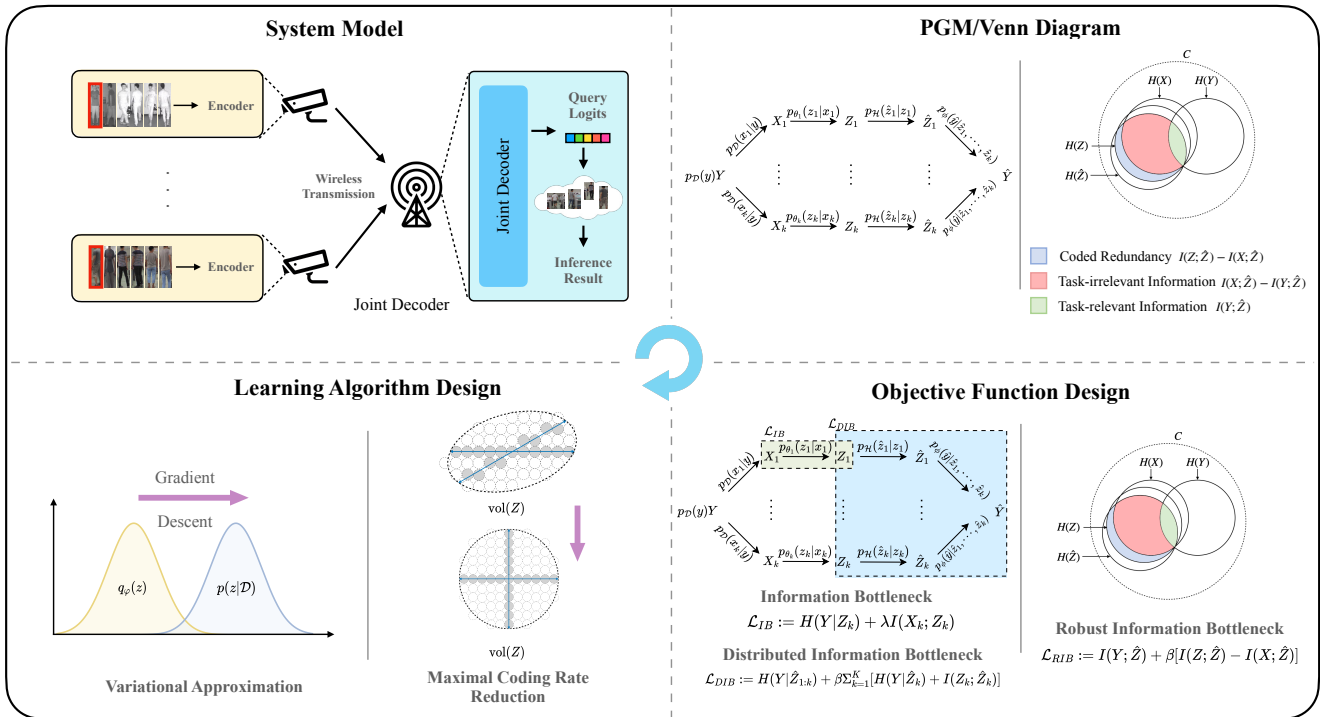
System Model

Encoder

Encoder

Wireless Transmission

Joint Decoder

Query Logits

Inference Result

Joint Decoder

PGM/Venn Diagram

$p_{\mathcal{D}}(y)Y$

$p_{\mathcal{D}}(x_1|y)$

$p_{\mathcal{D}}(x_k|y)$

$X_1$ $p_{\theta_1}(z_1|x_1)$ $Z_1$ $p_{\mathcal{H}}(\hat{z}_1|z_1)$ $\hat{Z}_1$

$X_k$ $p_{\theta_k}(z_k|x_k)$ $Z_k$ $p_{\mathcal{H}}(\hat{z}_k|z_k)$ $\hat{Z}_k$

$p_{\phi}(\hat{y}|\hat{z}_1,\cdots,\hat{z}_k)$

$\hat{Y}$

$C$

$H(X)$ $H(Y)$

$H(Z)$

$H(\hat{Z})$

Coded Redundancy $I(Z;\hat{Z}) - I(X;\hat{Z})$

Task-irrelevant Information $I(X;\hat{Z}) - I(Y;\hat{Z})$

Task-relevant Information $I(Y;\hat{Z})$

Learning Algorithm Design

Gradient

Descent

$q_{\varphi}(z)$

$p(z|\mathcal{D})$

Variational Approximation

vol$(Z)$

vol$(Z)$

Maximal Coding Rate Reduction

Objective Function Design

$\mathcal{L}_{IB}$

$\mathcal{L}_{DIB}$

$p_{\mathcal{D}}(y)Y$

$p_{\mathcal{D}}(x_1|y)$

$p_{\mathcal{D}}(x_k|y)$

$X_1$ $p_{\theta_1}(z_1|x_1)$ $Z_1$ $p_{\mathcal{H}}(\hat{z}_1|z_1)$ $\hat{Z}_1$

$X_k$ $p_{\theta_k}(z_k|x_k)$ $Z_k$ $p_{\mathcal{H}}(\hat{z}_k|z_k)$ $\hat{Z}_k$

$p_{\phi}(\hat{y}|\hat{z}_1,\cdots,\hat{z}_k)$

$\hat{Y}$

Information Bottleneck

$\mathcal{L}_{IB} := H(Y|Z_k) + \lambda I(X_k;Z_k)$

Distributed Information Bottleneck

$\mathcal{L}_{DIB} := H(Y|\hat{Z}_{1:k}) + \beta\Sigma_{k=1}^{K}[H(Y|\hat{Z}_k) + I(Z_k;\hat{Z}_k)]$

$C$

$H(X)$ $H(Y)$

$H(Z)$

$H(\hat{Z})$

Robust Information Bottleneck

$\mathcal{L}_{RIB} := I(Y;\hat{Z}) + \beta[I(Z;\hat{Z}) - I(X;\hat{Z})]$